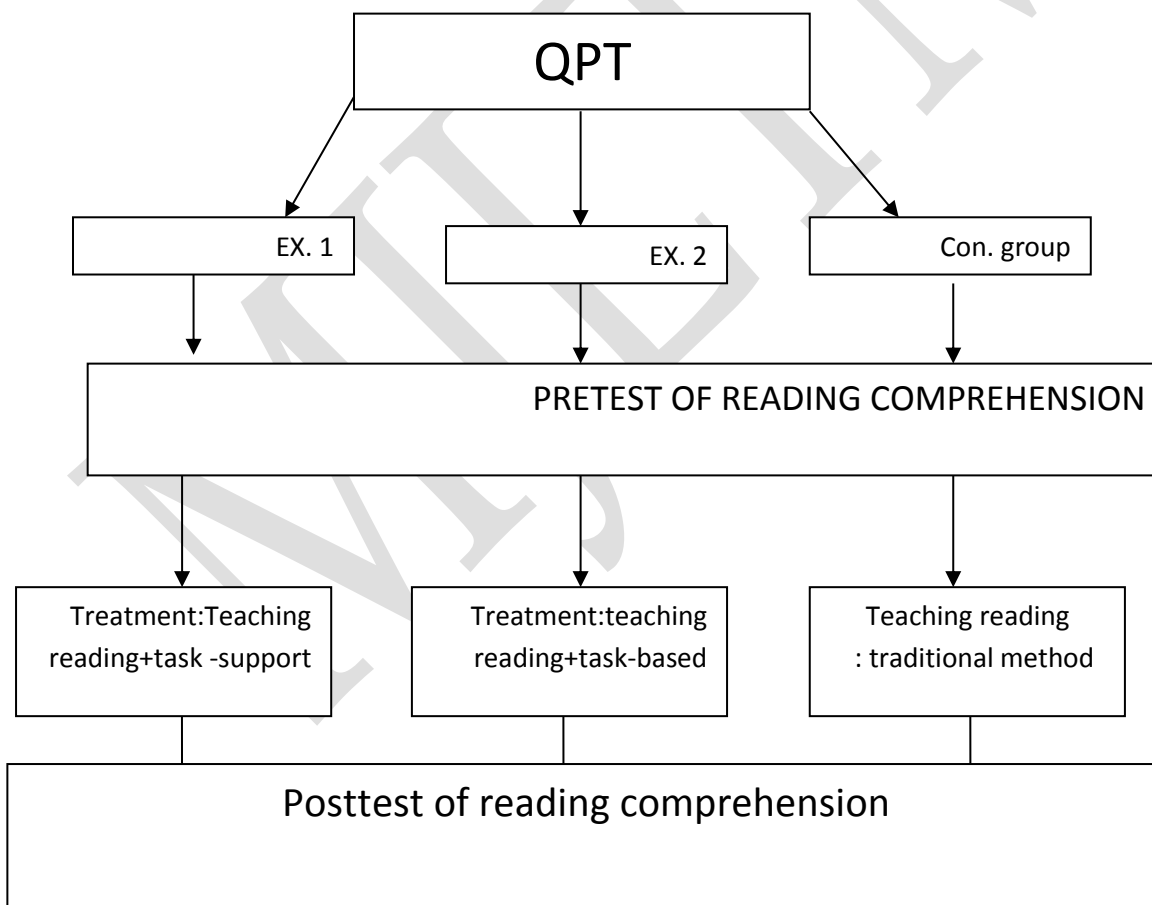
QPT

EX. 1

EX. 2

Con. group

PRETEST OF READING COMPREHENSION

Treatment:Teaching reading+task -support

Treatment:teaching reading+task-based

Teaching reading : traditional method

Posttest of reading comprehension